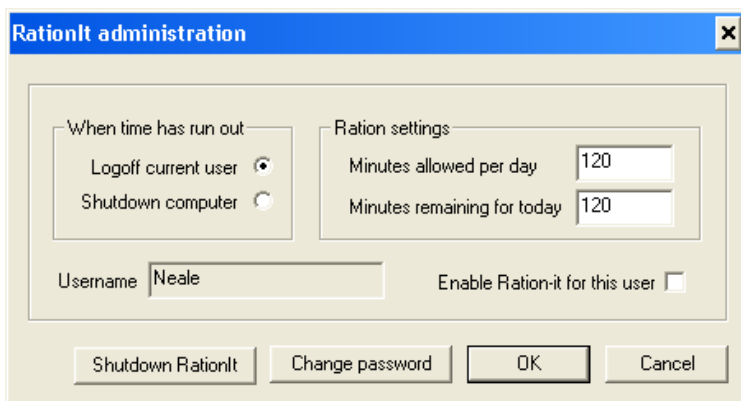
RationIt administration

When time has run out
Logoff current user
Shutdown computer

Ration settings
Minutes allowed per day 120
Minutes remaining for today 120

Username Neale

Enable Ration-it for this user

Shutdown RationIt
Change password
OK
Cancel